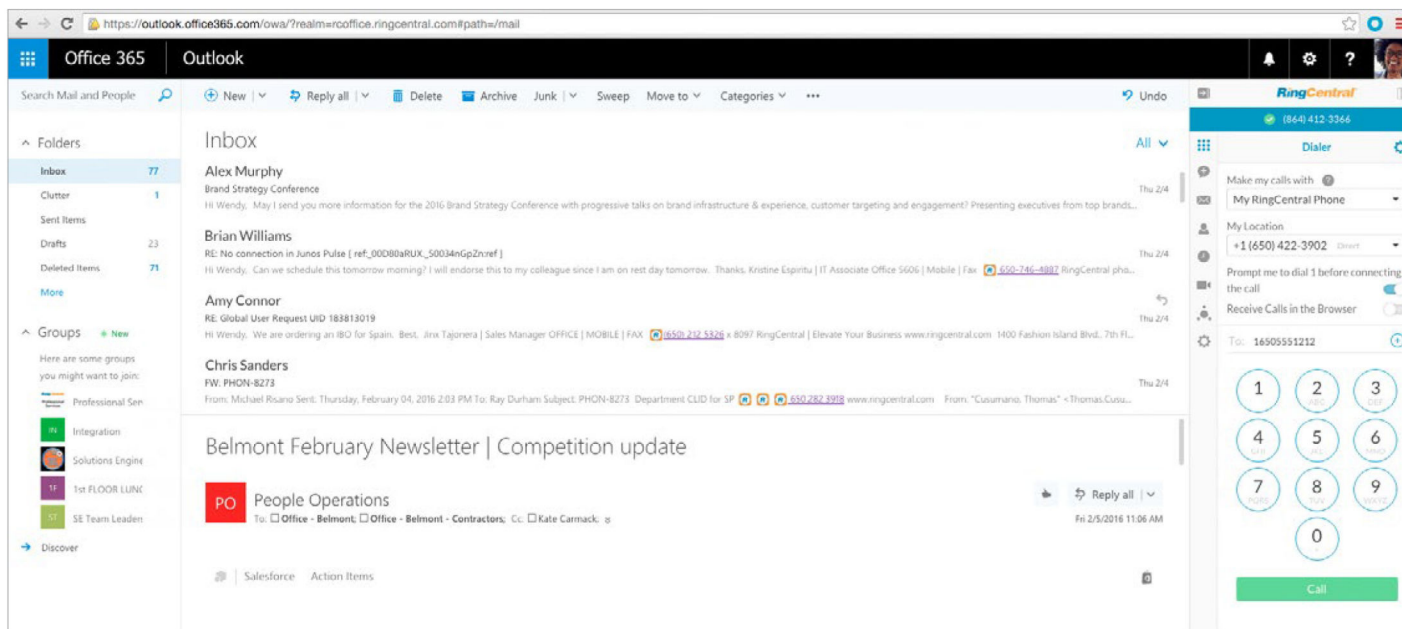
https://outlook.office365.com/owa/?realm=rcoffice.ringcentral.com#path=/mail

Office 365 Outlook

Search Mail and People

New | Reply all | Delete Archive Junk | Sweep Move to Categories ••• Undo

Folders
Inbox 77
Clutter 1
Sent Items
Drafts 23
Deleted Items 71
More

Groups + New
Here are some groups you might want to join:
Professional Ser
IN Integration
Solutions Engine
TF 1st FLOOR LUNC
ST SE Team Leader
Discover

Inbox All

Alex Murphy
Brand Strategy Conference
Thu 2/4
Hi Wendy, May I send you more information for the 2016 Brand Strategy Conference with progressive talks on brand infrastructure & experience, customer targeting and engagement? Presenting executives from top brands...

Brian Williams
RE: No connection in Junos Pulse [ ref:_00D80aRUX._50034nGpZn:ref ]
Thu 2/4
Hi Wendy, Can we schedule this tomorrow morning? I will endorse this to my colleague since I am on rest day tomorrow. Thanks, Kristine Espiritu | IT Associate Office 5606 | Mobile | Fax 650-746-4887 RingCentral pho...

Amy Connor
RE: Global User Request UID 183813019
Thu 2/4
Hi Wendy, We are ordering an IBO for Spain. Best, Jinx Tajonera | Sales Manager OFFICE | MOBILE | FAX (650) 212 5326 x 8097 RingCentral | Elevate Your Business www.ringcentral.com 1400 Fashion Island Blvd., 7th Fl...

Chris Sanders
FW: PHON-8273
Thu 2/4
From: Michael Risano Sent: Thursday, February 04, 2016 2:03 PM To: Ray Durham Subject: PHON-8273 Department CLID for SP 650 282 3918 www.ringcentral.com From: "Cusumano, Thomas" <Thomas.Cusu...

Belmont February Newsletter | Competition update

PO People Operations
To: Office - Belmont; Office - Belmont - Contractors; Cc: Kate Carmack;
Reply all |
Fri 2/5/2016 11:06 AM

Salesforce Action Items

RingCentral
(864) 412-3366
Dialer
Make my calls with
My RingCentral Phone
My Location
+1 (650) 422-3902 Direct
Prompt me to dial 1 before connecting the call
Receive Calls in the Browser
To: 16505551212
1
2 ABC
3 DEF
4 GHI
5 JKL
6 MNO
7 PQRS
8 TUV
9 WXYZ
0 +
Call